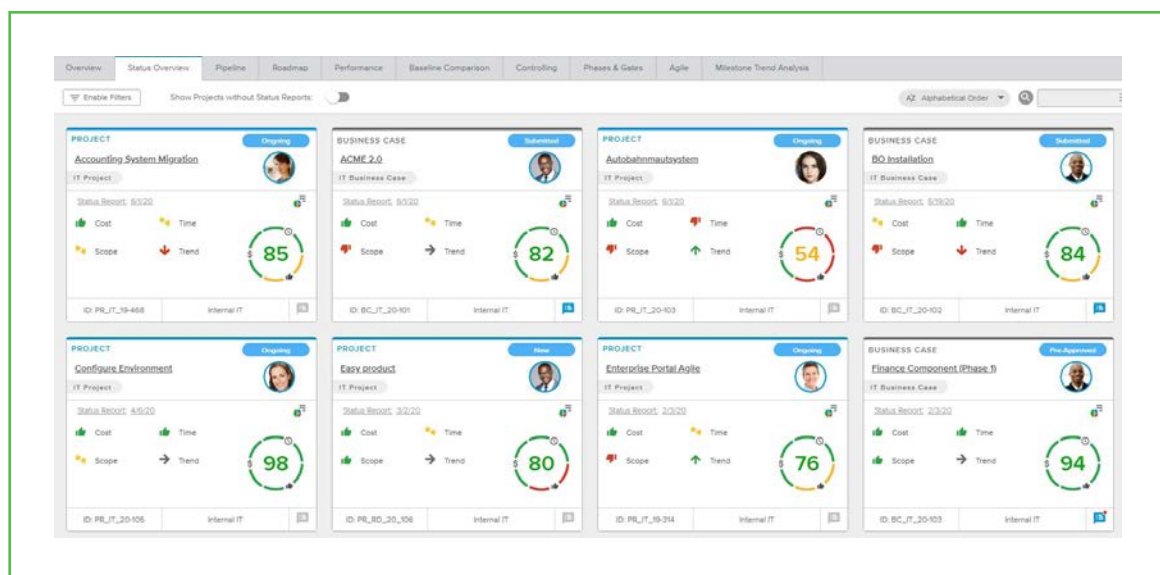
Overview | Status Overview | Pipeline | Roadmap | Performance | Baseline Comparison | Controlling | Phases & Gates | Agile | Milestone Trend Analysis

Enable Filters | Show Projects without Status Reports: | AZ Alphabetical Order

PROJECT
Ongoing
Accounting System Migration
IT Project
Status Report: 6/1/20
Cost
Time
Scope
Trend
85
ID: PR_IT_19-468
Internal IT

BUSINESS CASE
Submitted
ACME 2.0
IT Business Case
Status Report: 6/1/20
Cost
Time
Scope
Trend
82
ID: BC_IT_20-101
Internal IT

PROJECT
Ongoing
Autobahnmautsystem
IT Project
Status Report: 6/1/20
Cost
Time
Scope
Trend
54
ID: PR_IT_20-103
Internal IT

BUSINESS CASE
Submitted
BO Installation
IT Business Case
Status Report: 5/19/20
Cost
Time
Scope
Trend
84
ID: BC_IT_20-102
Internal IT

PROJECT
Ongoing
Configure Environment
IT Project
Status Report: 4/5/20
Cost
Time
Scope
Trend
98
ID: PR_IT_20-106
Internal IT

PROJECT
New
Easy product
IT Project
Status Report: 3/2/20
Cost
Time
Scope
Trend
80
ID: PR_RD_20_106
Internal IT

PROJECT
Ongoing
Enterprise Portal Agile
IT Project
Status Report: 3/3/20
Cost
Time
Scope
Trend
76
ID: PR_IT_19-314
Internal IT

BUSINESS CASE
Pre-Approved
Finance Component (Phase 1)
IT Business Case
Status Report: 2/3/20
Cost
Time
Scope
Trend
94
ID: BC_IT_20-103
Internal IT